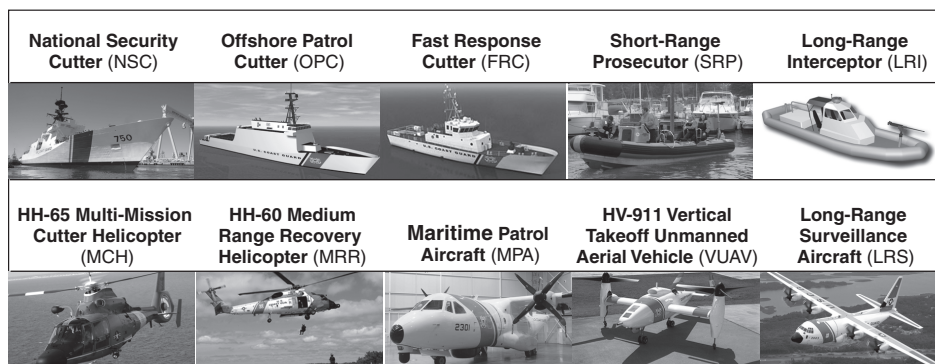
National Security Cutter (NSC)

Offshore Patrol Cutter (OPC)

Fast Response Cutter (FRC)

Short-Range Prosecutor (SRP)

Long-Range Interceptor (LRI)

750

U.S. COAST GUARD

U.S. COAST GUARD

HH-65 Multi-Mission Cutter Helicopter (MCH)

HH-60 Medium Range Recovery Helicopter (MRR)

Maritime Patrol Aircraft (MPA)

HV-911 Vertical Takeoff Unmanned Aerial Vehicle (VUAV)

Long-Range Surveillance Aircraft (LRS)

2301